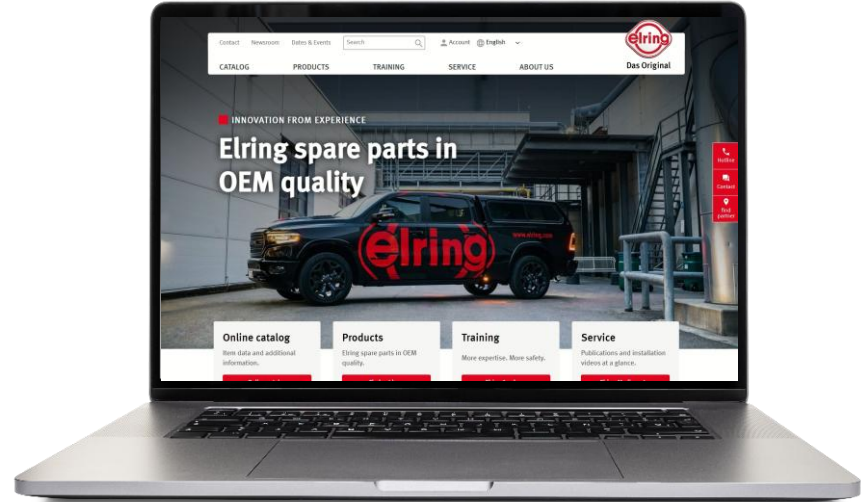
Contact Newsroom Dates & Events Search Account English

elring
Das Original

CATALOG PRODUCTS TRAINING SERVICE ABOUT US

INNOVATION FROM EXPERIENCE

Elring spare parts in OEM quality

Hotline
Contact
Find partner

elring
www.elring.com

Online catalog
Item data and additional information.

Products
Elring spare parts in OEM quality.

Training
More expertise. More safety.

Service
Publications and installation videos at a glance.